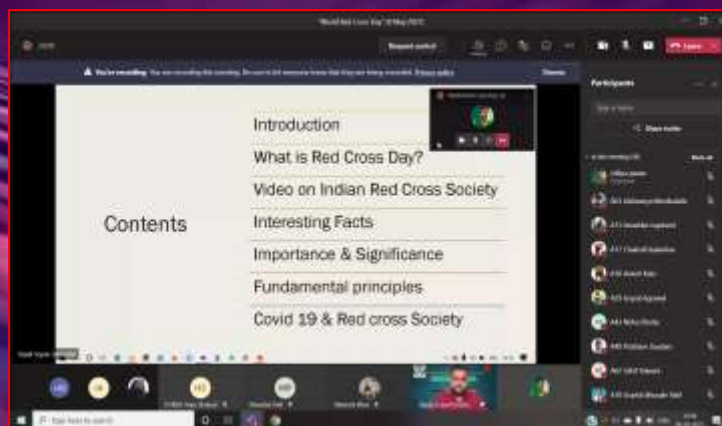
"World Red Cross Day" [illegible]

Request control

Leave

You're recording. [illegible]

Dismiss

Participants

Share invite

Contents

Introduction

What is Red Cross Day?

Video on Indian Red Cross Society

Interesting Facts

Importance & Significance

Fundamental principles

Covid 19 & Red cross Society

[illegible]